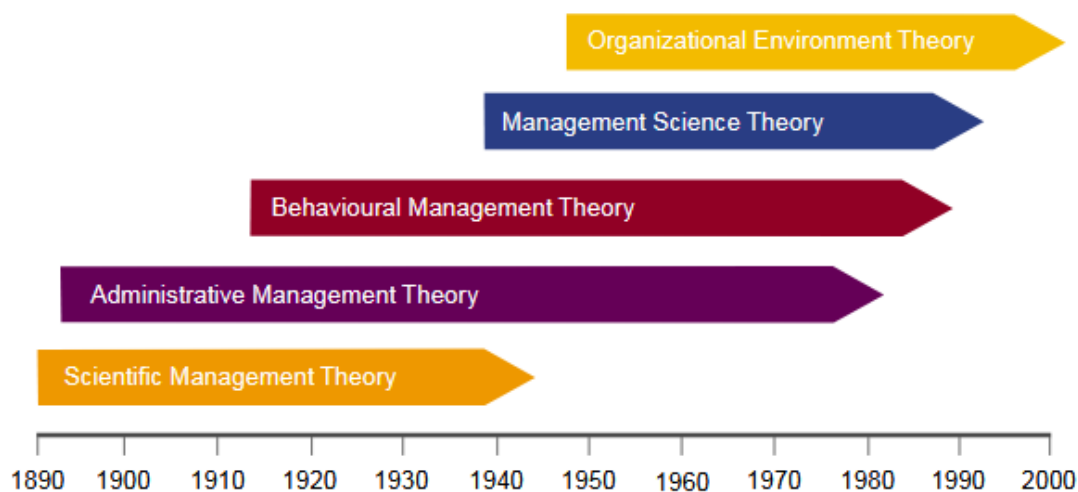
Organizational Environment Theory

Management Science Theory

Behavioural Management Theory

Administrative Management Theory

Scientific Management Theory

1890 1900 1910 1920 1930 1940 1950 1960 1970 1980 1990 2000